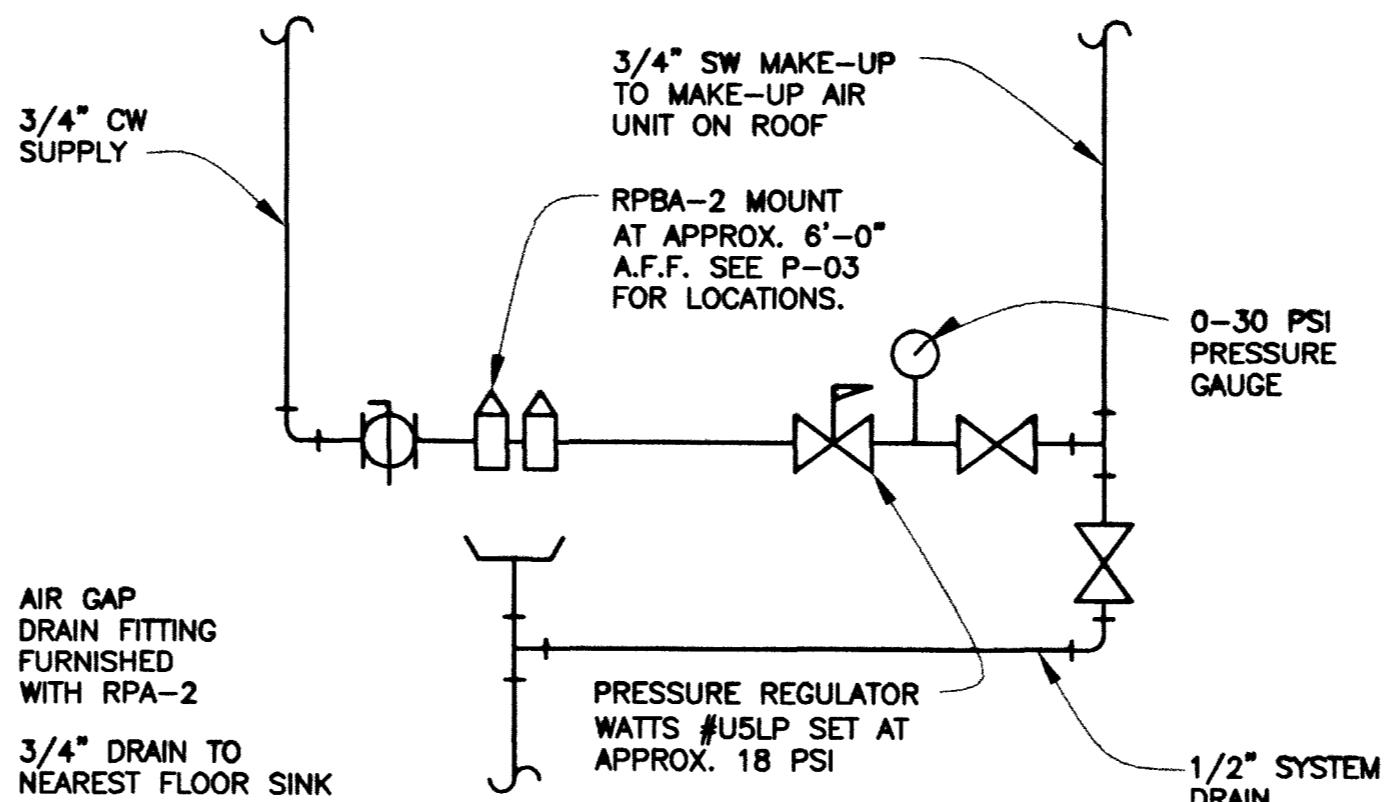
3/4" CW SUPPLY

RPBA-2 MOUNT AT APPROX. 6'-0" A.F.F. SEE P-03 FOR LOCATIONS.

3/4" SW MAKE-UP TO MAKE-UP AIR UNIT ON ROOF

0-30 PSI PRESSURE GAUGE

AIR GAP DRAIN FITTING FURNISHED WITH RPA-2

3/4" DRAIN TO NEAREST FLOOR SINK

PRESSURE REGULATOR WATTS #U5LP SET AT APPROX. 18 PSI

1/2" SYSTEM DRAIN